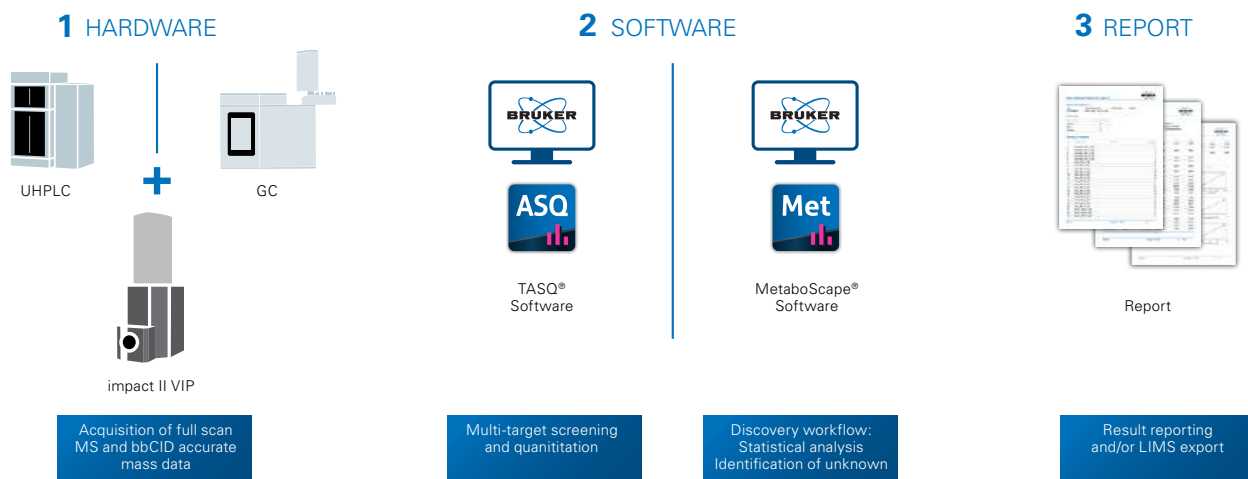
1 HARDWARE

UHPLC

+

GC

impact II VIP

Acquisition of full scan MS and bbCID accurate mass data

2 SOFTWARE

BRUKER

ASQ

TASQ® Software

BRUKER

Met

MetaboScape® Software

Multi-target screening and quanititation

Discovery workflow: Statistical analysis Identification of unknown

3 REPORT

Report

Result reporting and/or LIMS export